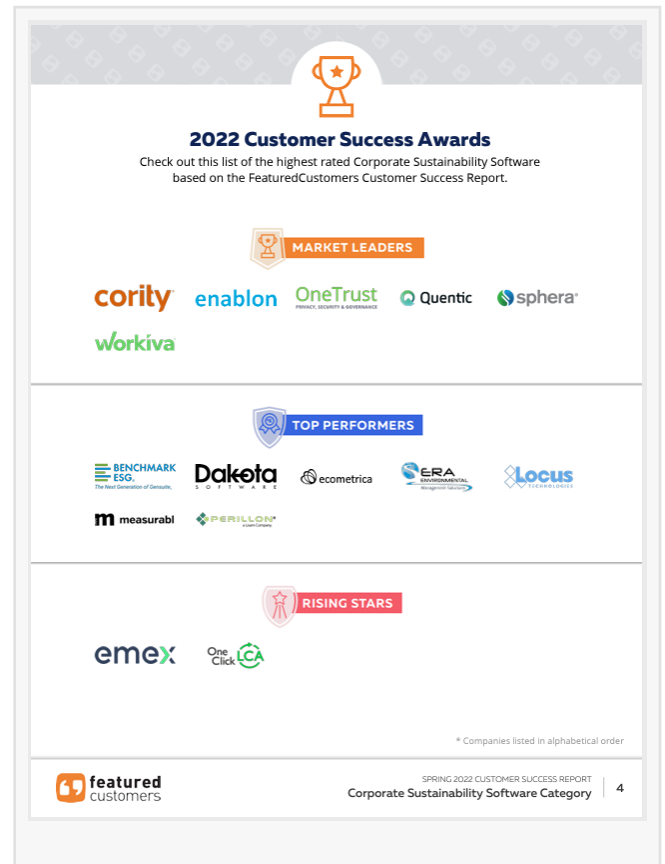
2022 Customer Success Awards

Check out this list of the highest rated Corporate Sustainability Software based on the FeaturedCustomers Customer Success Report.

MARKET LEADERS

cority enablon OneTrust PRIVACY, SECURITY & GOVERNANCE Quentic sphera

workiva

TOP PERFORMERS

BENCHMARK ESG. The Next Generation of Gensuite. Dakota SOFTWARE ecometrica ERA ENVIRONMENTAL Management Solutions Locus TECHNOLOGIES

measurabl PERILLON a Learn Company

RISING STARS

emex One Click LCA

* Companies listed in alphabetical order

featured customers

SPRING 2022 CUSTOMER SUCCESS REPORT
Corporate Sustainability Software Category

4